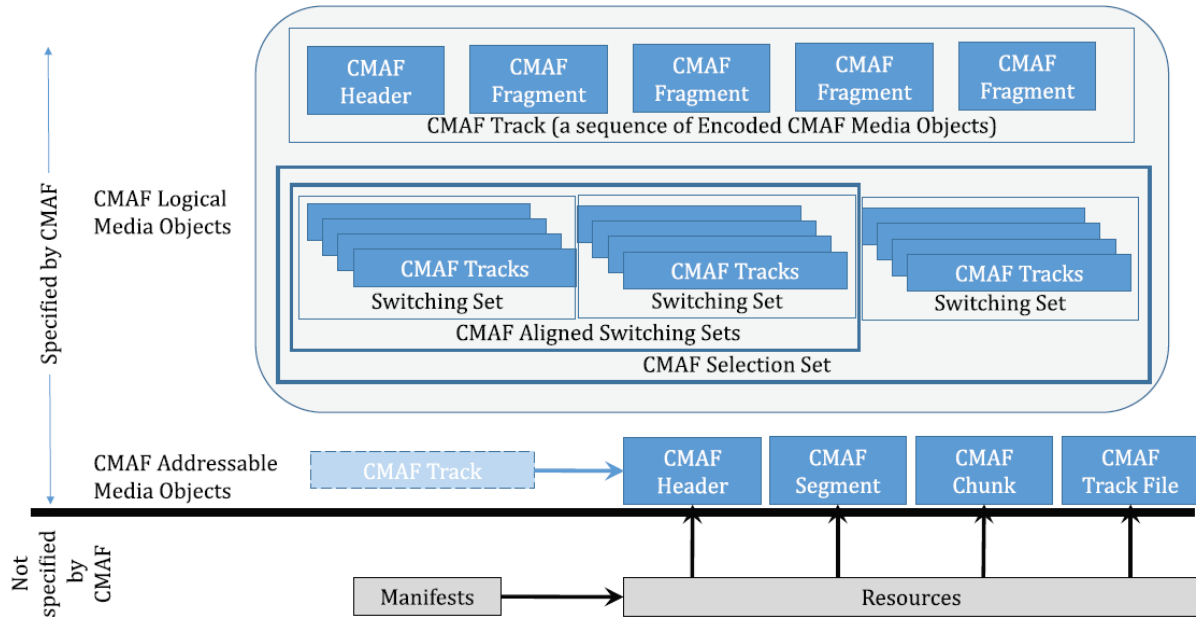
Specified by CMAF

CMAF Header

CMAF Fragment

CMAF Fragment

CMAF Fragment

CMAF Fragment

CMAF Track (a sequence of Encoded CMAF Media Objects)

CMAF Logical Media Objects

CMAF Tracks

Switching Set

CMAF Tracks

Switching Set

CMAF Tracks

Switching Set

CMAF Aligned Switching Sets

CMAF Selection Set

CMAF Addressable Media Objects

CMAF Track

CMAF Header

CMAF Segment

CMAF Chunk

CMAF Track File

Not specified by CMAF

Manifests

Resources